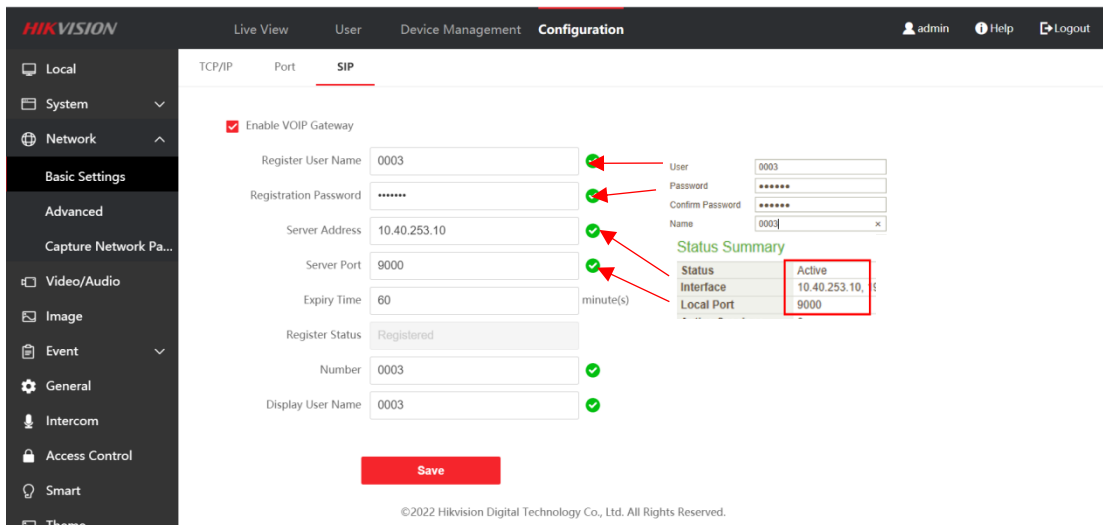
HIKVISION

Live View
User
Device Management
Configuration

admin
Help
Logout

Local
System
Network
Basic Settings
Advanced
Capture Network Pa...
Video/Audio
Image
Event
General
Intercom
Access Control
Smart
Theme

TCP/IP
Port
SIP

Enable VOIP Gateway

Register User Name 0003
Registration Password •••••••
Server Address 10.40.253.10
Server Port 9000
Expiry Time 60 minute(s)
Register Status Registered
Number 0003
Display User Name 0003

Save

©2022 Hikvision Digital Technology Co., Ltd. All Rights Reserved.

| User | 0003 |
|---|---|
| Password | •••••• |
| Confirm Password | •••••• |
| Name | 0003 |

Status Summary

| Status | Active |
|---|---|
| Interface | 10.40.253.10, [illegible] |
| Local Port | 9000 |